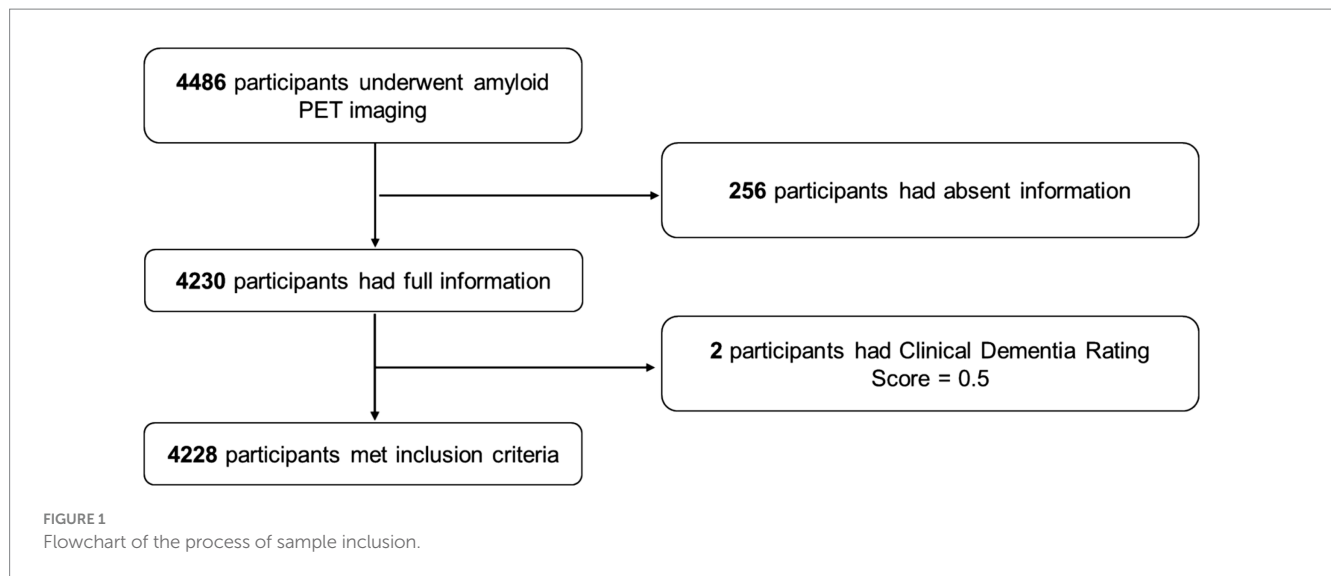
4486 participants underwent amyloid PET imaging

256 participants had absent information

4230 participants had full information

2 participants had Clinical Dementia Rating Score = 0.5

4228 participants met inclusion criteria

FIGURE 1
Flowchart of the process of sample inclusion.